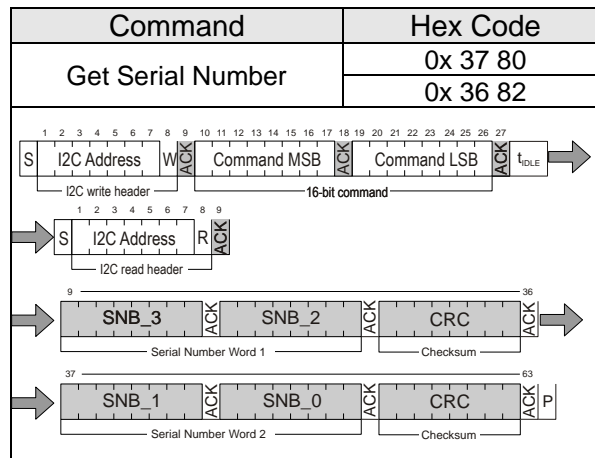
| Command | Hex Code |
|---|---|
| Get Serial Number | 0x 37 80 |
| | 0x 36 82 |

1 2 3 4 5 6 7 8 9 10 11 12 13 14 15 16 17 18 19 20 21 22 23 24 25 26 27

S I2C Address W ACK Command MSB ACK Command LSB ACK $t_{IDLE}$

I2C write header

16-bit command

1 2 3 4 5 6 7 8 9

S I2C Address R ACK

I2C read header

9 36

SNB_3 ACK SNB_2 ACK CRC ACK

Serial Number Word 1

Checksum

37 63

SNB_1 ACK SNB_0 ACK CRC ACK P

Serial Number Word 2

Checksum